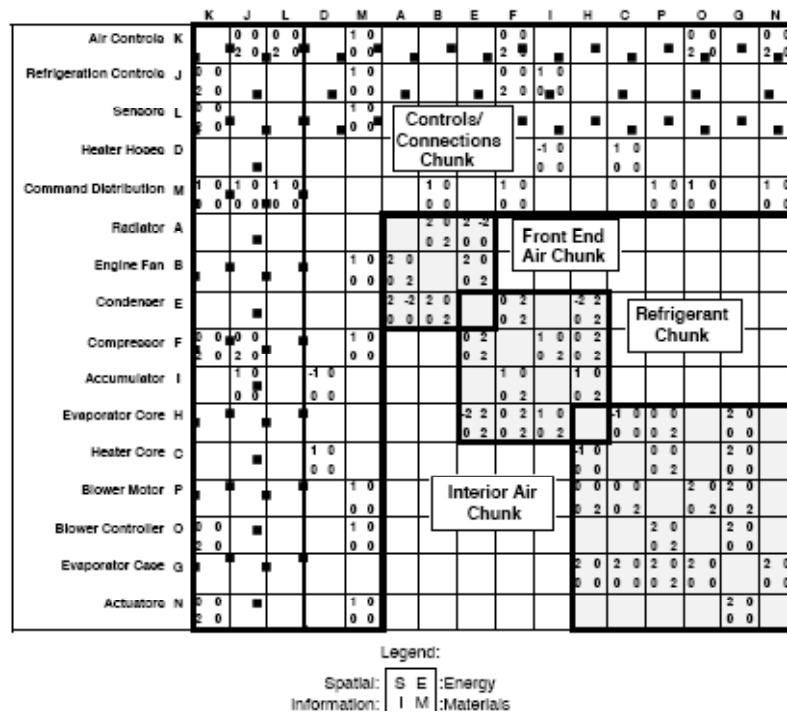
| | K | J | L | D | M | A | B | E | F | I | H | C | P | O | G | N |
|---|---|---|---|---|---|---|---|---|---|---|---|---|---|---|---|---|
| Air Controls K | ■ | 0 0 2 0 ■ | 0 0 2 0 | ■ | 1 0 0 0 | ■ | ■ | ■ | 0 0 2 ■ | ■ | ■ | ■ | ■ | 0 0 2 0 | ■ | 0 0 2 ■ |
| Refrigeration Controls J | 0 0 2 0 | | ■ | ■ | 1 0 0 0 | ■ | | ■ | 0 0 2 0 | 1 0 0 ■ 0 | ■ | ■ | | ■ | | ■ |
| Sensors L | 0 0 2 0 ■ | ■ | | ■ | 1 0 0 0 | | | ■ | ■ | ■ | ■ | ■ | ■ | ■ | ■ | ■ |
| Heater Hoses D | | ■ | | | | | | | | -1 0 0 0 | | 1 0 0 0 | | | | |
| Command Distribution M | 1 0 0 0 | 1 0 0 0 | 1 0 0 0 | | | | 1 0 0 0 | | 1 0 0 0 | | | | 1 0 0 0 | 1 0 0 0 | | 1 0 0 0 |
| Radiator A | | ■ | | | | | 2 0 0 2 | 2 -2 0 0 | | | | | | | | |
| Engine Fan B | ■ | ■ | | | 1 0 0 0 | 2 0 0 2 | | 2 0 0 2 | | | | | | | | |
| Condenser E | | ■ | | | | 2 -2 0 0 | 2 0 0 2 | | 0 2 0 2 | | -2 2 0 2 | | | | | |
| Compressor F | 0 0 2 0 ■ | 0 0 2 0 | | | 1 0 0 0 | | | 0 2 0 2 | | 1 0 0 2 | 0 2 0 2 | | | | | |
| Accumulator I | | 1 0 0 0 ■ | | -1 0 0 0 | | | | | 1 0 0 2 | | 1 0 0 2 | | | | | |
| Evaporator Core H | ■ | ■ | | | | | | -2 2 0 2 | 0 2 0 2 | 1 0 0 2 | | -1 0 0 0 | 0 0 0 2 | | 2 0 0 0 | |
| Heater Core C | | ■ | | 1 0 0 0 | | | | | | | -1 0 0 0 | | 0 0 0 2 | | 2 0 0 0 | |
| Blower Motor P | ■ | ■ | | | 1 0 0 0 | | | | | | 0 0 0 2 | 0 0 0 2 | | 2 0 0 2 | 2 0 0 2 | |
| Blower Controller O | 0 0 2 0 | ■ | | | 1 0 0 0 | | | | | | | | 2 0 0 2 | | 2 0 0 0 | |
| Evaporator Case G | ■ | ■ | | | | | | | | | 2 0 0 0 | 2 0 0 0 | 2 0 0 2 | 2 0 0 0 | | 2 0 0 0 |
| Actuators N | 0 0 2 0 | ■ | | | 1 0 0 0 | | | | | | | | | | 2 0 0 0 | |

Controls/ Connections Chunk

Front End Air Chunk

Refrigerant Chunk

Interior Air Chunk

Legend:

Spatial: S E :Energy
Information: I M :Materials